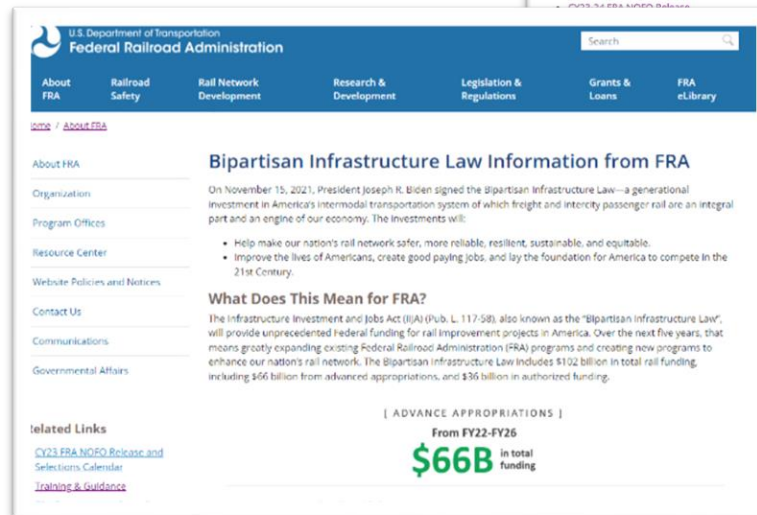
CY23-24 FRA NOFO Release

U.S. Department of Transportation
Federal Railroad Administration

Search

About FRA | Railroad Safety | Rail Network Development | Research & Development | Legislation & Regulations | Grants & Loans | FRA eLibrary

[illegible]ome / About FRA

About FRA
Organization
Program Offices
Resource Center
Website Policies and Notices
Contact Us
Communications
Governmental Affairs

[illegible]elated Links
CY23 FRA NOFO Release and Selections Calendar
Training & Guidance

Bipartisan Infrastructure Law Information from FRA

On November 15, 2021, President Joseph R. Biden signed the Bipartisan Infrastructure Law—a generational investment in America's intermodal transportation system of which freight and intercity passenger rail are an integral part and an engine of our economy. The investments will:

- Help make our nation's rail network safer, more reliable, resilient, sustainable, and equitable.
- Improve the lives of Americans, create good paying jobs, and lay the foundation for America to compete in the 21st Century.

What Does This Mean for FRA?

The Infrastructure Investment and Jobs Act (IIJA) (Pub. L. 117-58), also known as the "Bipartisan Infrastructure Law", will provide unprecedented Federal funding for rail improvement projects in America. Over the next five years, that means greatly expanding existing Federal Railroad Administration (FRA) programs and creating new programs to enhance our nation's rail network. The Bipartisan Infrastructure Law includes $102 billion in total rail funding, including $66 billion from advanced appropriations, and $36 billion in authorized funding.

[ ADVANCE APPROPRIATIONS ]
From FY22-FY26
$66B in total funding